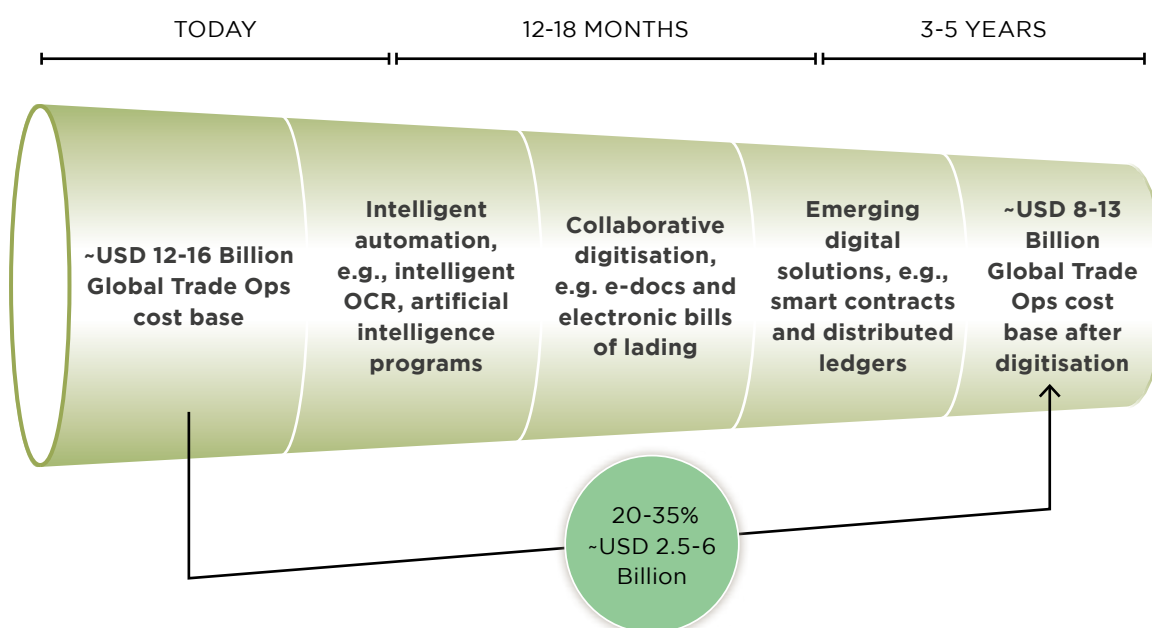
TODAY

12-18 MONTHS

3-5 YEARS

~USD 12-16 Billion Global Trade Ops cost base

Intelligent automation, e.g., intelligent OCR, artificial intelligence programs

Collaborative digitisation, e.g. e-docs and electronic bills of lading

Emerging digital solutions, e.g., smart contracts and distributed ledgers

~USD 8-13 Billion Global Trade Ops cost base after digitisation

20-35% ~USD 2.5-6 Billion